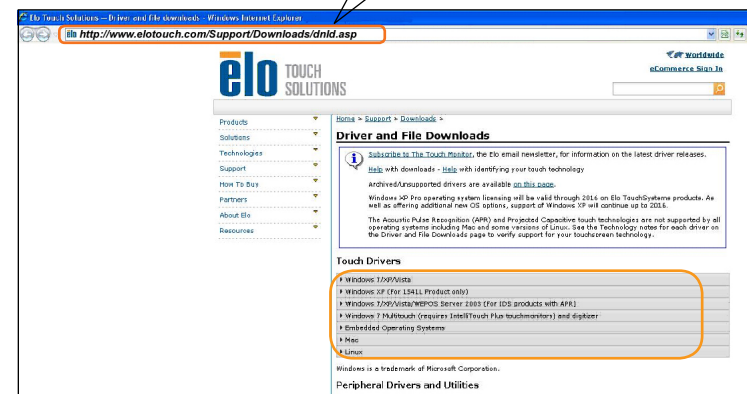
Elo Touch Solutions — Driver and File downloads - Windows Internet Explorer

http://www.elotouch.com/Support/Downloads/dnld.asp

Worldwide

eCommerce Sign In

elo TOUCH SOLUTIONS

Products

Solutions

Technologies

Support

How To Buy

Partners

About Elo

Resources

Home > Support > Downloads >

Driver and File Downloads

Subscribe to The Touch Monitor, the Elo email newsletter, for information on the latest driver releases.

Help with downloads - Help with identifying your touch technology

Archived/Unsupported drivers are available on this page.

Windows XP Pro operating system licensing will be valid through 2016 on Elo TouchSystems products. As well as offering additional new OS options, support of Windows XP will continue up to 2016.

The Acoustic Pulse Recognition (APR) and Projected Capacitive touch technologies are not supported by all operating systems including Mac and some versions of Linux. See the Technology notes for each driver on the Driver and File Downloads page to verify support for your touchscreen technology.

Touch Drivers

Windows 7/XP/Vista

Windows XP (For 1541L Product only)

Windows 7/XP/Vista/WEPOS Server 2003 (For IDS products with APR)

Windows 7 Multitouch (requires IntelliTouch Plus touchmonitors) and digitizer

Embedded Operating Systems

Mac

Linux

Windows is a trademark of Microsoft Corporation.

Peripheral Drivers and Utilities